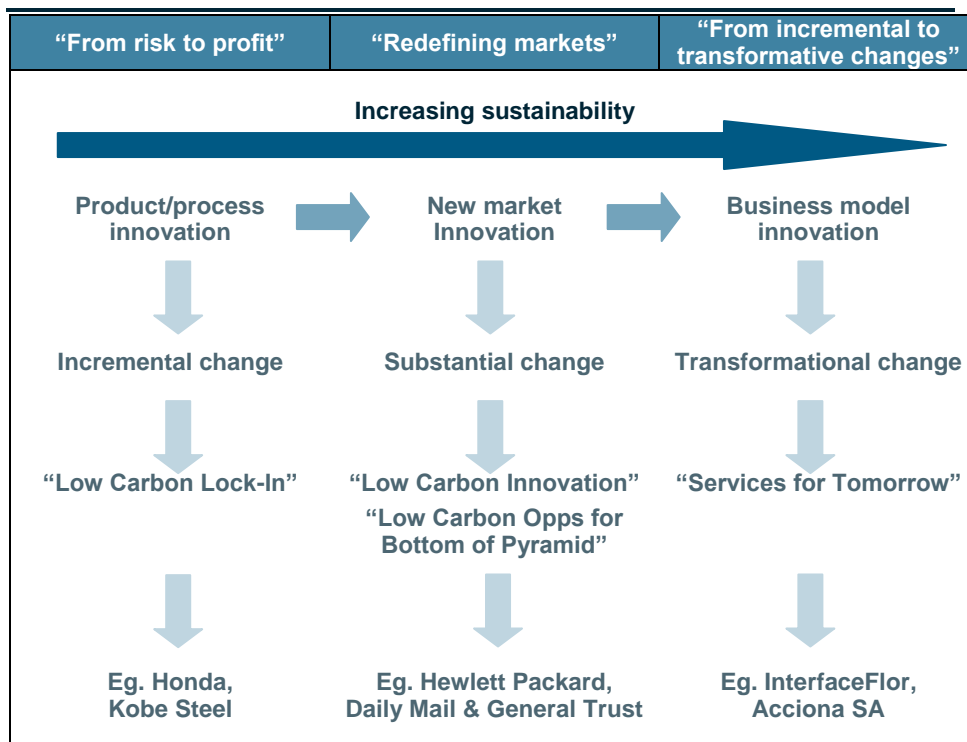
| “From risk to profit” | “Redefining markets” | “From incremental to transformative changes” |
|---|---|---|

Increasing sustainability

Product/process innovation

New market Innovation

Business model innovation

Incremental change

Substantial change

Transformational change

“Low Carbon Lock-In”

“Low Carbon Innovation”

“Low Carbon Opps for Bottom of Pyramid”

“Services for Tomorrow”

Eg. Honda, Kobe Steel

Eg. Hewlett Packard, Daily Mail & General Trust

Eg. InterfaceFlor, Acciona SA